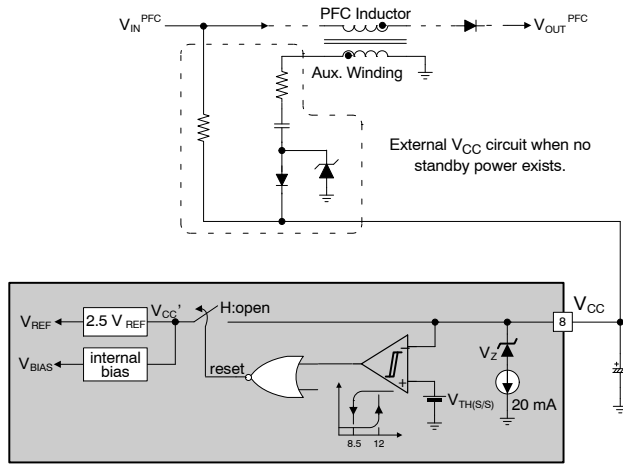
$V_{IN}^{PFC}$

PFC Inductor

$V_{OUT}^{PFC}$

Aux. Winding

External $V_{CC}$ circuit when no standby power exists.

$V_{REF}$

2.5 $V_{REF}$

$V_{CC}'$

H:open

$V_{CC}$

8

$V_{BIAS}$

internal bias

reset

−

+

$V_Z$

$V_{TH(S/S)}$

20 mA

8.5

12